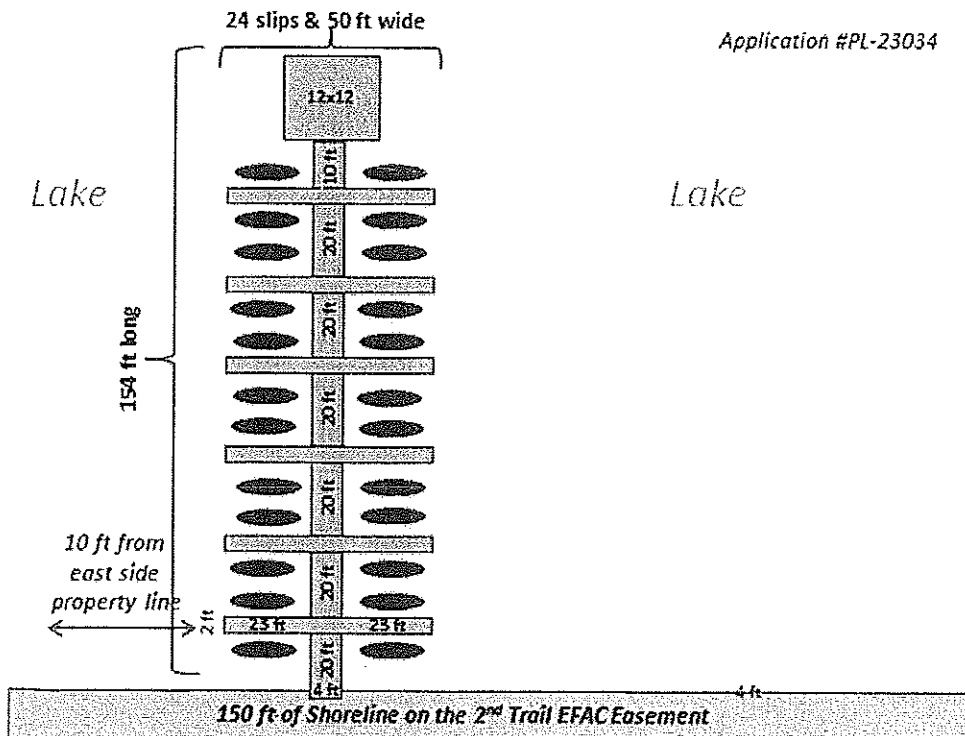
24 slips & 50 ft wide

Application #PL-23034

12x12

10 ft

Lake

Lake

20 ft

20 ft

154 ft long

20 ft

20 ft

10 ft from east side property line

20 ft

2 ft

23 ft

23 ft

20 ft

4 ft

4 ft

150 ft of Shoreline on the $2^{nd}$ Trail EFAC Easement